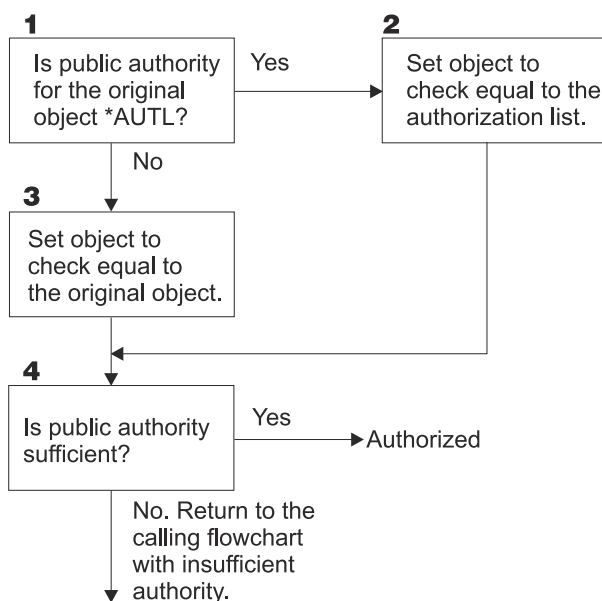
1

Is public authority for the original object *AUTL?

Yes

2

Set object to check equal to the authorization list.

No

3

Set object to check equal to the original object.

4

Is public authority sufficient?

Yes

Authorized

No. Return to the calling flowchart with insufficient authority.